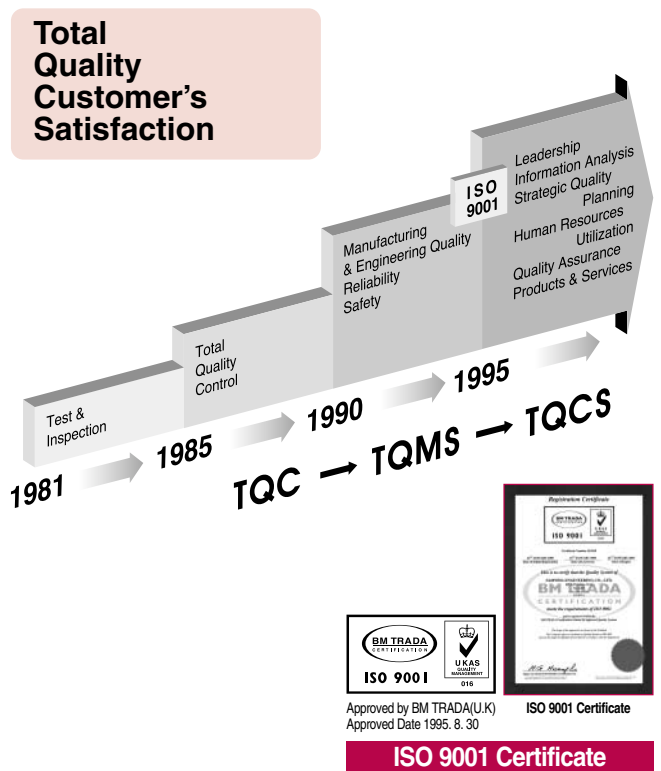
Total Quality Customer's Satisfaction

Test & Inspection

Total Quality Control

Manufacturing & Engineering Quality Reliability Safety

ISO 9001

Leadership Information Analysis Strategic Quality Planning Human Resources Utilization Quality Assurance Products & Services

1981

1985

1990

1995

TQC → TQMS → TQCS

Registration Certificate

BM TRADA

ISO 9001

BM TRADA CERTIFICATION

BM TRADA CERTIFICATION

UKAS QUALITY MANAGEMENT 016

ISO 9001

Approved by BM TRADA(U.K)
Approved Date 1995. 8. 30

ISO 9001 Certificate

ISO 9001 Certificate